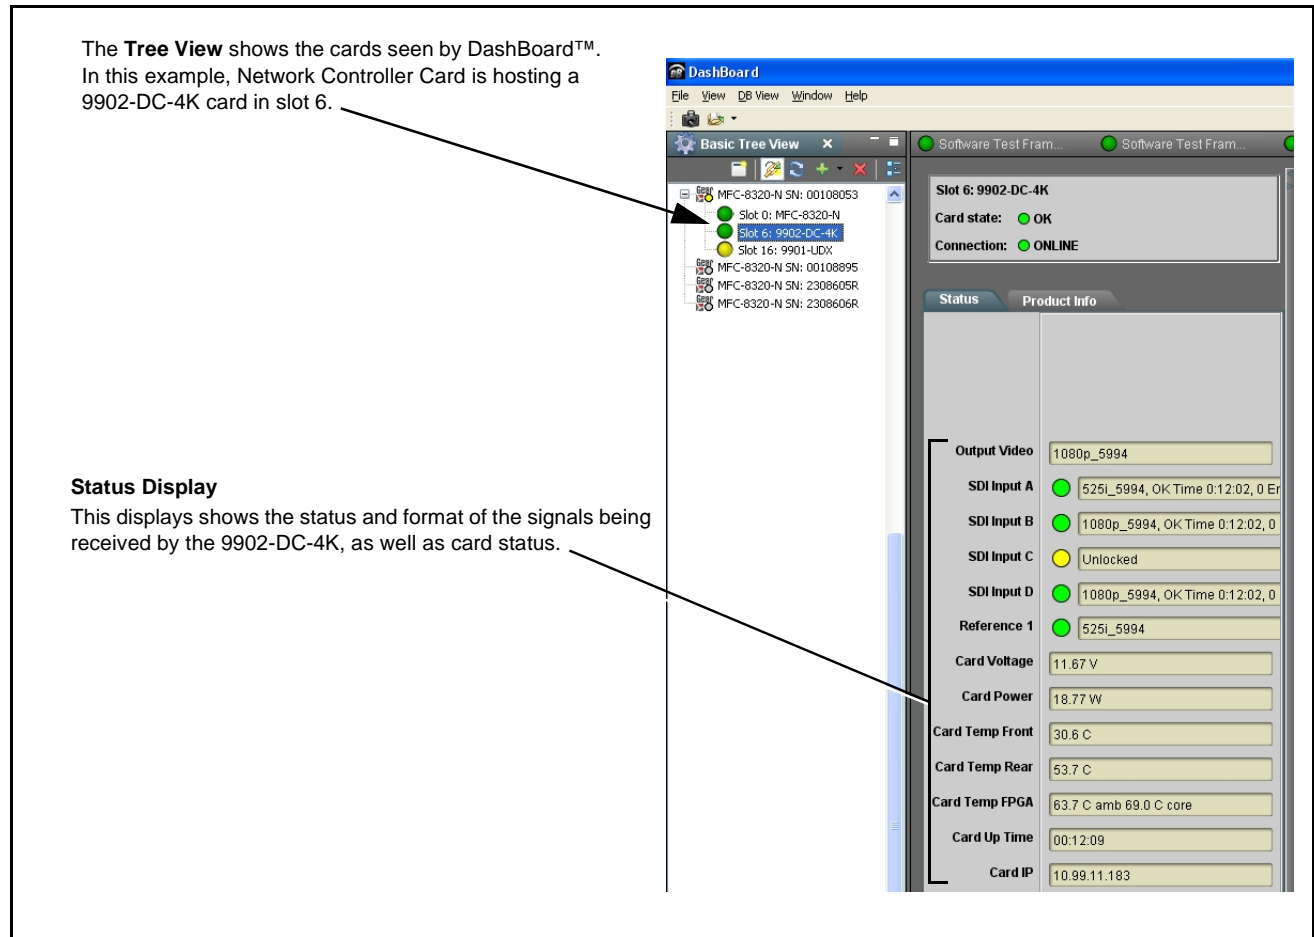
The **Tree View** shows the cards seen by DashBoard™. In this example, Network Controller Card is hosting a 9902-DC-4K card in slot 6.

**Status Display**
This displays shows the status and format of the signals being received by the 9902-DC-4K, as well as card status.

DashBoard
File View DB View Window Help

Basic Tree View ×

MFC-8320-N SN: 00108053
Slot 0: MFC-8320-N
Slot 6: 9902-DC-4K
Slot 16: 9901-UDX
MFC-8320-N SN: 00108895
MFC-8320-N SN: 2308605R
MFC-8320-N SN: 2308606R

Software Test Fram...
Software Test Fram...

Slot 6: 9902-DC-4K
Card state: OK
Connection: ONLINE

Status
Product Info

| | |
|---|---|
| Output Video | 1080p_5994 |
| SDI Input A | 525i_5994, OK Time 0:12:02, 0 Er |
| SDI Input B | 1080p_5994, OK Time 0:12:02, 0 |
| SDI Input C | Unlocked |
| SDI Input D | 1080p_5994, OK Time 0:12:02, 0 |
| Reference 1 | 525i_5994 |
| Card Voltage | 11.67 V |
| Card Power | 18.77 W |
| Card Temp Front | 30.6 C |
| Card Temp Rear | 53.7 C |
| Card Temp FPGA | 63.7 C amb 69.0 C core |
| Card Up Time | 00:12:09 |
| Card IP | 10.99.11.183 |